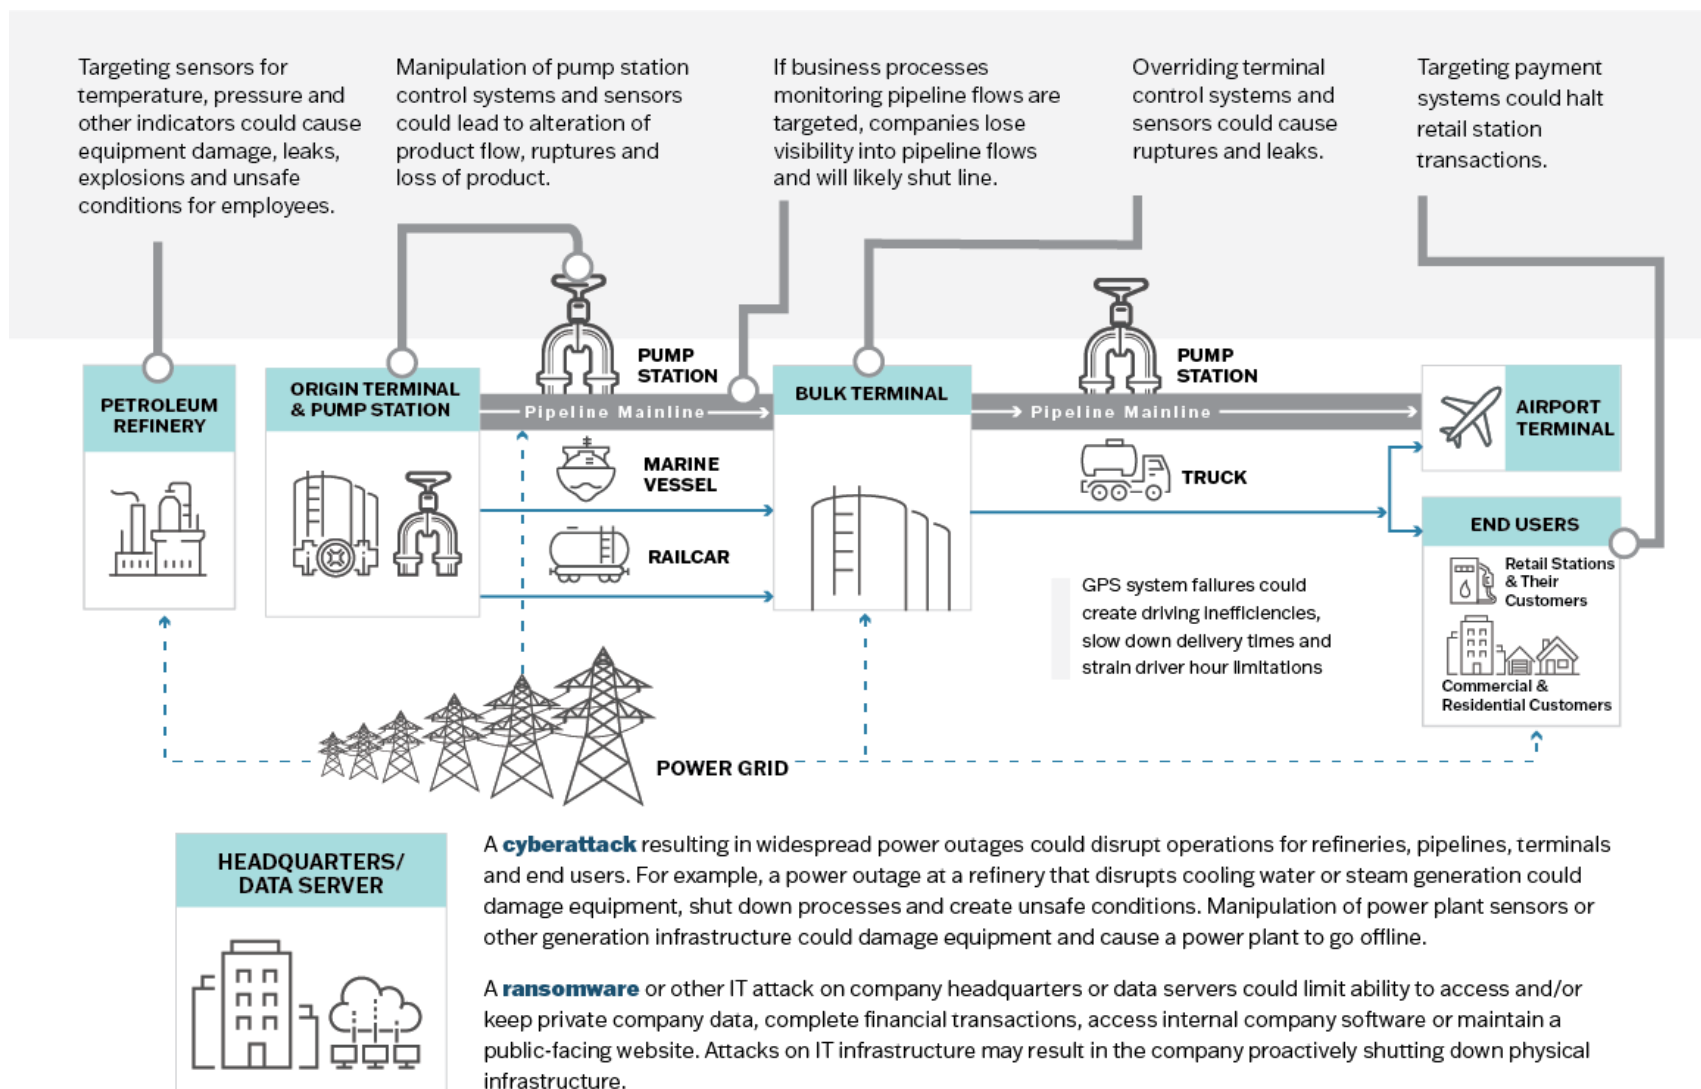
Targeting sensors for temperature, pressure and other indicators could cause equipment damage, leaks, explosions and unsafe conditions for employees.

Manipulation of pump station control systems and sensors could lead to alteration of product flow, ruptures and loss of product.

If business processes monitoring pipeline flows are targeted, companies lose visibility into pipeline flows and will likely shut line.

Overriding terminal control systems and sensors could cause ruptures and leaks.

Targeting payment systems could halt retail station transactions.

PETROLEUM REFINERY

ORIGIN TERMINAL & PUMP STATION

PUMP STATION

Pipeline Mainline

BULK TERMINAL

PUMP STATION

Pipeline Mainline

AIRPORT TERMINAL

MARINE VESSEL

RAILCAR

TRUCK

END USERS

Retail Stations & Their Customers

Commercial & Residential Customers

GPS system failures could create driving inefficiencies, slow down delivery times and strain driver hour limitations

POWER GRID

HEADQUARTERS/ DATA SERVER

A cyberattack resulting in widespread power outages could disrupt operations for refineries, pipelines, terminals and end users. For example, a power outage at a refinery that disrupts cooling water or steam generation could damage equipment, shut down processes and create unsafe conditions. Manipulation of power plant sensors or other generation infrastructure could damage equipment and cause a power plant to go offline.

A ransomware or other IT attack on company headquarters or data servers could limit ability to access and/or keep private company data, complete financial transactions, access internal company software or maintain a public-facing website. Attacks on IT infrastructure may result in the company proactively shutting down physical infrastructure.